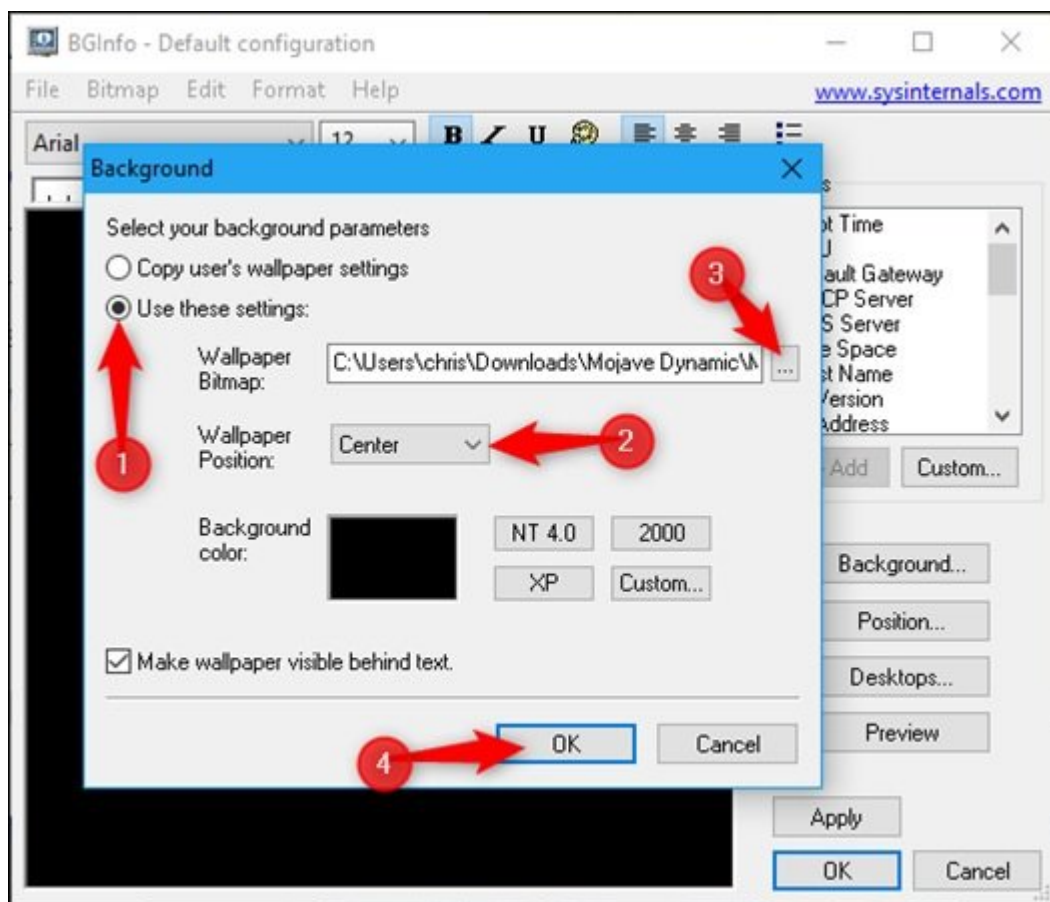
BGInfo - Default configuration

File Bitmap Edit Format Help

www.sysinternals.com

Arial

12

B I U

Background

Select your background parameters

Copy user's wallpaper settings

Use these settings:

Wallpaper Bitmap: C:\Users\chris\Downloads\Mojave Dynamic\M ...

Wallpaper Position: Center

Background color:

NT 4.0

2000

XP

Custom...

Make wallpaper visible behind text.

OK

Cancel

1

2

3

4

ot Time
U
ault Gateway
CP Server
S Server
e Space
st Name
Version
Address

Add

Custom...

Background...

Position...

Desktops...

Preview

Apply

OK

Cancel